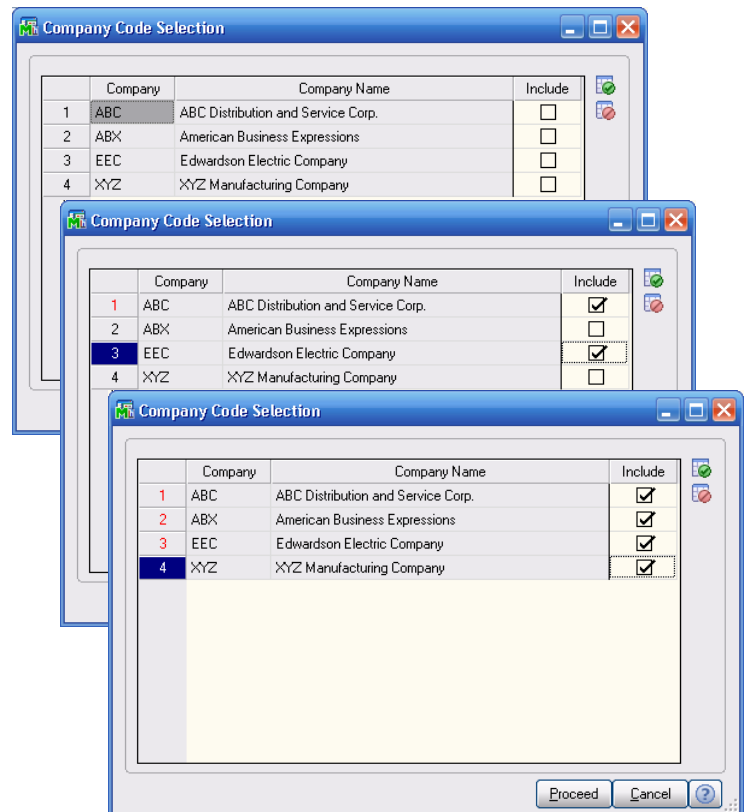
Company Code Selection

| | Company | Company Name | Include |
|---|---|---|---|
| 1 | ABC | ABC Distribution and Service Corp. | ☐ |
| 2 | ABX | American Business Expressions | ☐ |
| 3 | EEC | Edwardson Electric Company | ☐ |
| 4 | XYZ | XYZ Manufacturing Company | ☐ |

Company Code Selection

| | Company | Company Name | Include |
|---|---|---|---|
| 1 | ABC | ABC Distribution and Service Corp. | ☑ |
| 2 | ABX | American Business Expressions | ☐ |
| 3 | EEC | Edwardson Electric Company | ☑ |
| 4 | XYZ | XYZ Manufacturing Company | ☐ |

Company Code Selection

| | Company | Company Name | Include |
|---|---|---|---|
| 1 | ABC | ABC Distribution and Service Corp. | ☑ |
| 2 | ABX | American Business Expressions | ☑ |
| 3 | EEC | Edwardson Electric Company | ☑ |
| 4 | XYZ | XYZ Manufacturing Company | ☑ |

Proceed Cancel ?